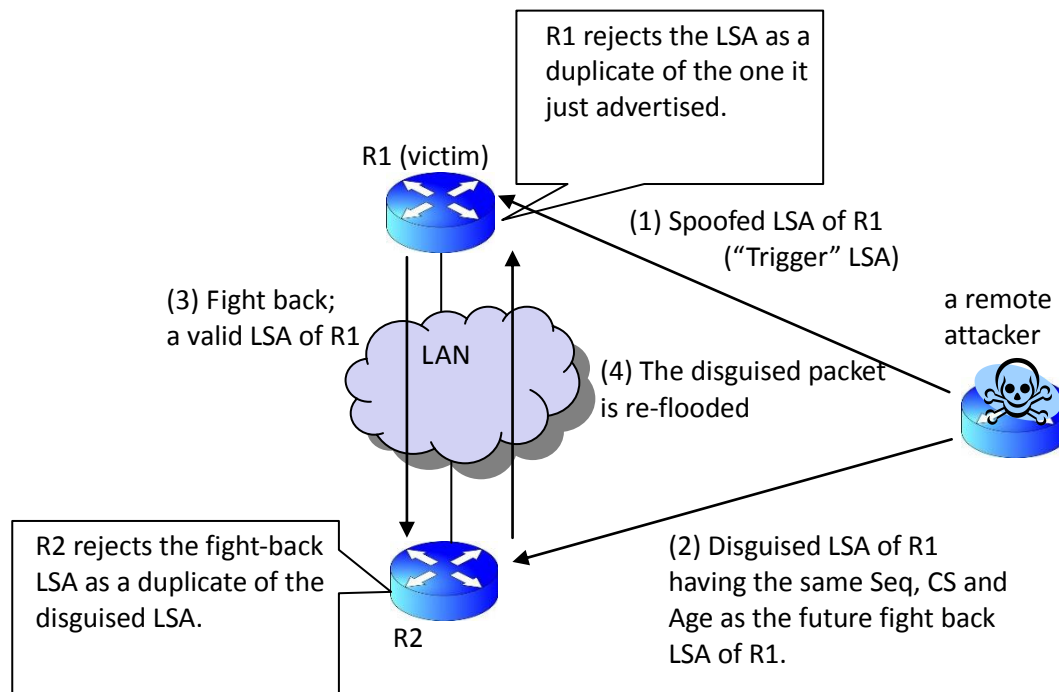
R1 rejects the LSA as a duplicate of the one it just advertised.

R1 (victim)

(1) Spoofed LSA of R1 ("Trigger" LSA)

(3) Fight back; a valid LSA of R1

LAN

(4) The disguised packet is re-flooded

a remote attacker

R2 rejects the fight-back LSA as a duplicate of the disguised LSA.

R2

(2) Disguised LSA of R1 having the same Seq, CS and Age as the future fight back LSA of R1.